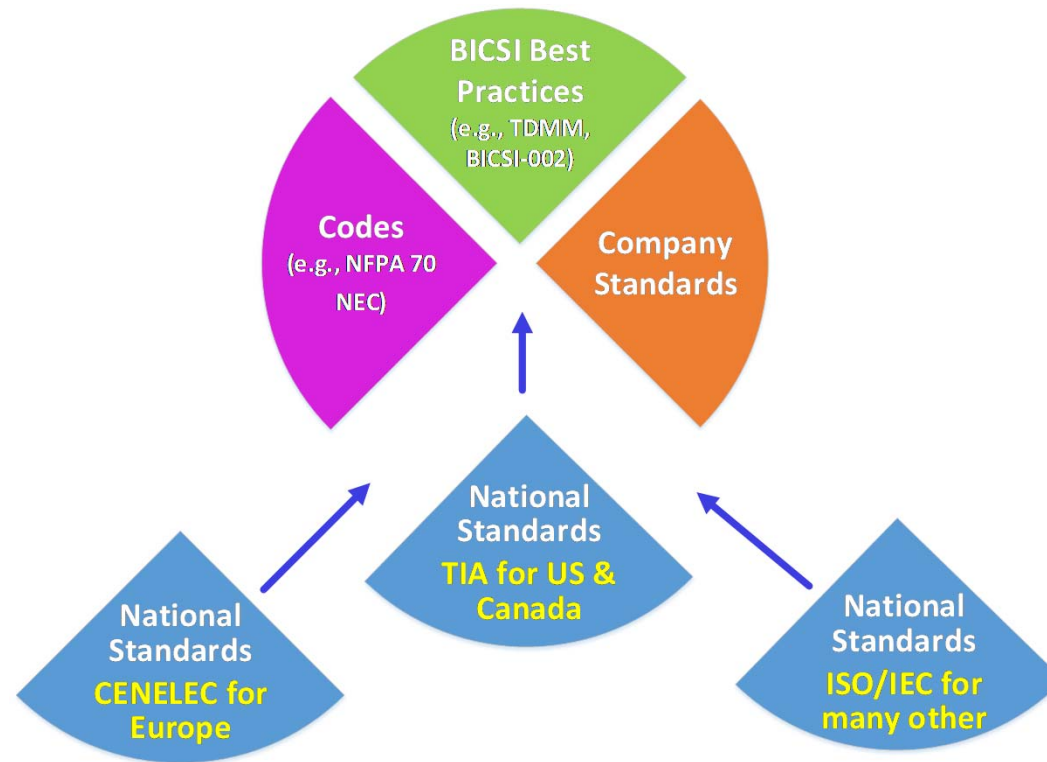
BICSI Best Practices
(e.g., TDMM, BICSI-002)

Codes
(e.g., NFPA 70 NEC)

Company Standards

National Standards
TIA for US & Canada

National Standards
CENELEC for Europe

National Standards
ISO/IEC for many other